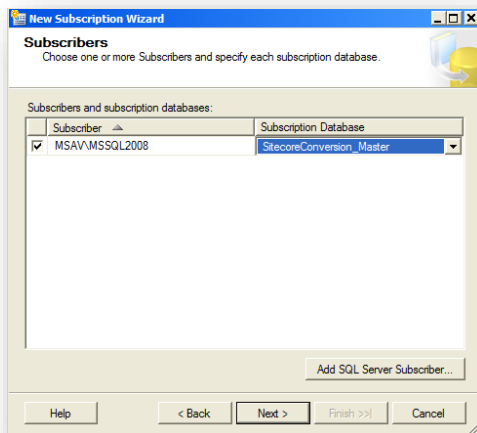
New Subscription Wizard

Subscribers
Choose one or more Subscribers and specify each subscription database.

Subscribers and subscription databases:

| | Subscriber | Subscription Database |
|---|---|---|
| ☑ | MSAV\MSSQL2008 | SitecoreConversion_Master |

Add SQL Server Subscriber...

Help | < Back | Next > | Finish >>| | Cancel